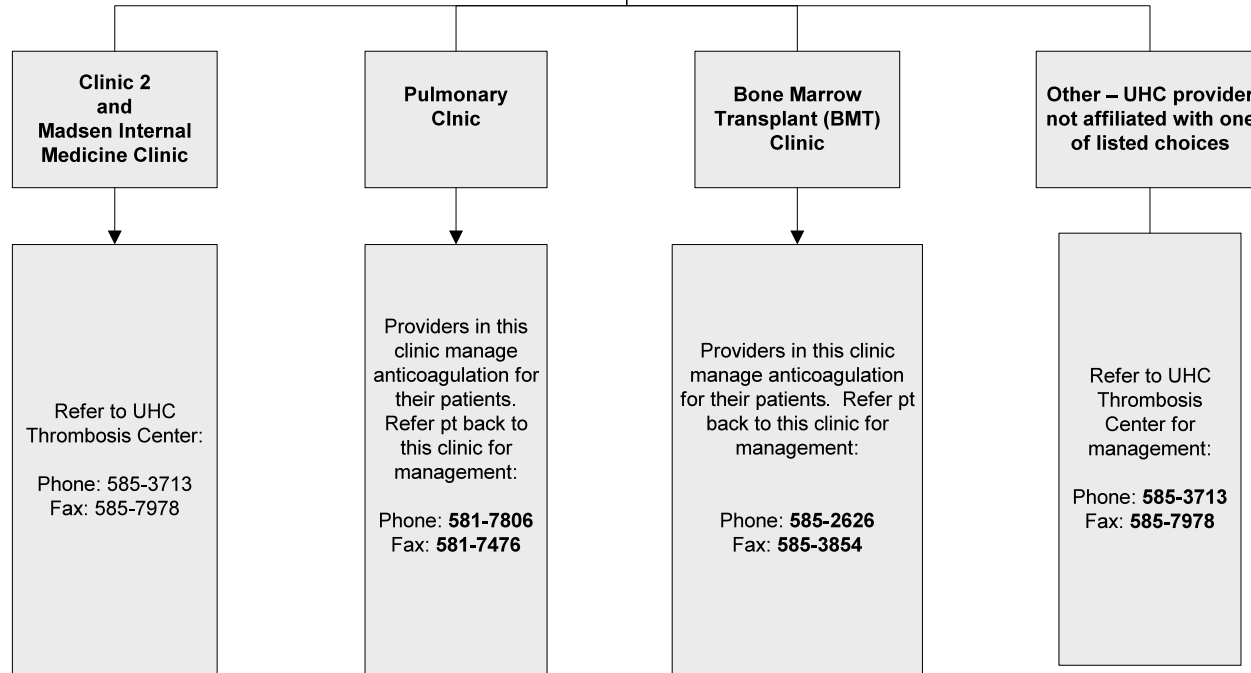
Clinic 2 and Madsen Internal Medicine Clinic

Pulmonary Clnic

Bone Marrow Transplant (BMT) Clinic

Other – UHC provider not affiliated with one of listed choices

Refer to UHC Thrombosis Center:

Phone: 585-3713
Fax: 585-7978

Providers in this clinic manage anticoagulation for their patients. Refer pt back to this clinic for management:

Phone: 581-7806
Fax: 581-7476

Providers in this clinic manage anticoagulation for their patients. Refer pt back to this clinic for management:

Phone: 585-2626
Fax: 585-3854

Refer to UHC Thrombosis Center for management:

Phone: 585-3713
Fax: 585-7978